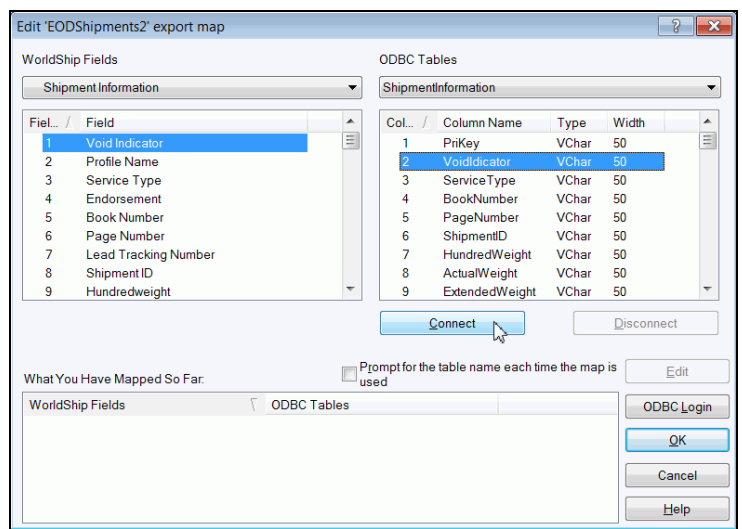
Edit 'EODShipments2' export map

?

WorldShip Fields

Shipment Information

| Fiel... | Field |
|---|---|
| 1 | Void Indicator |
| 2 | Profile Name |
| 3 | Service Type |
| 4 | Endorsement |
| 5 | Book Number |
| 6 | Page Number |
| 7 | Lead Tracking Number |
| 8 | Shipment ID |
| 9 | Hundredweight |

ODBC Tables

ShipmentInformation

| Col... | Column Name | Type | Width |
|---|---|---|---|
| 1 | PriKey | VChar | 50 |
| 2 | VoidIdicator | VChar | 50 |
| 3 | ServiceType | VChar | 50 |
| 4 | BookNumber | VChar | 50 |
| 5 | PageNumber | VChar | 50 |
| 6 | ShipmentID | VChar | 50 |
| 7 | HundredWeight | VChar | 50 |
| 8 | ActualWeight | VChar | 50 |
| 9 | ExtendedWeight | VChar | 50 |

Connect

Disconnect

Prompt for the table name each time the map is used

Edit

What You Have Mapped So Far:

| WorldShip Fields | ODBC Tables |
|---|---|

ODBC Login

OK

Cancel

Help